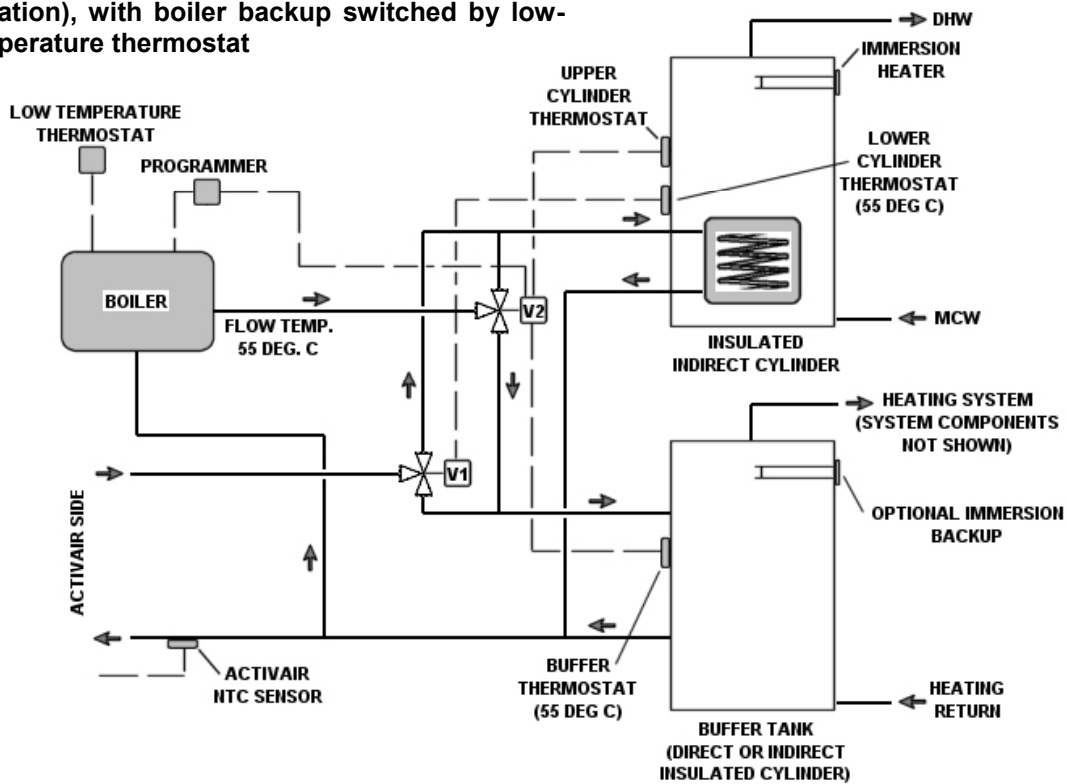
ation), with boiler backup switched by low-
perature thermostat

LOW TEMPERATURE THERMOSTAT

PROGRAMMER

BOILER

FLOW TEMP. 55 DEG. C

V2

V1

ACTIVAIR SIDE

ACTIVAIR NTC SENSOR

UPPER CYLINDER THERMOSTAT

DHW

IMMERSION HEATER

LOWER CYLINDER THERMOSTAT (55 DEG C)

MCW

INSULATED INDIRECT CYLINDER

HEATING SYSTEM (SYSTEM COMPONENTS NOT SHOWN)

OPTIONAL IMMERSION BACKUP

BUFFER THERMOSTAT (55 DEG C)

HEATING RETURN

BUFFER TANK (DIRECT OR INDIRECT INSULATED CYLINDER)